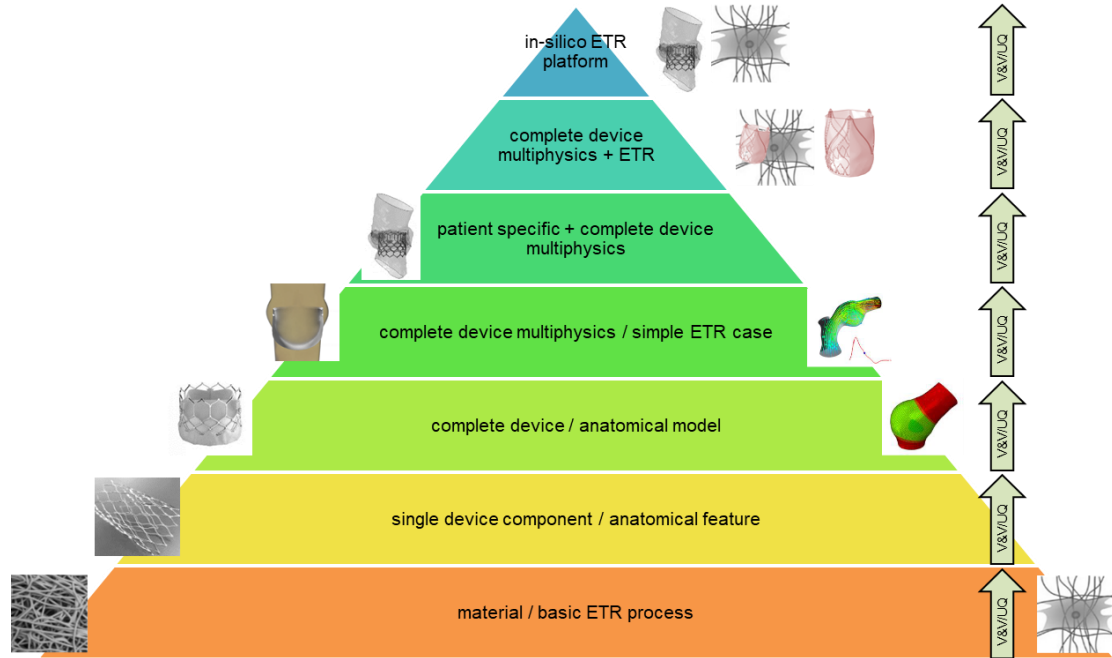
in-silico ETR platform

complete device multiphysics + ETR

patient specific + complete device multiphysics

complete device multiphysics / simple ETR case

complete device / anatomical model

single device component / anatomical feature

material / basic ETR process

V&V/UQ

V&V/UQ

V&V/UQ

V&V/UQ

V&V/UQ

V&V/UQ

V&V/UQ